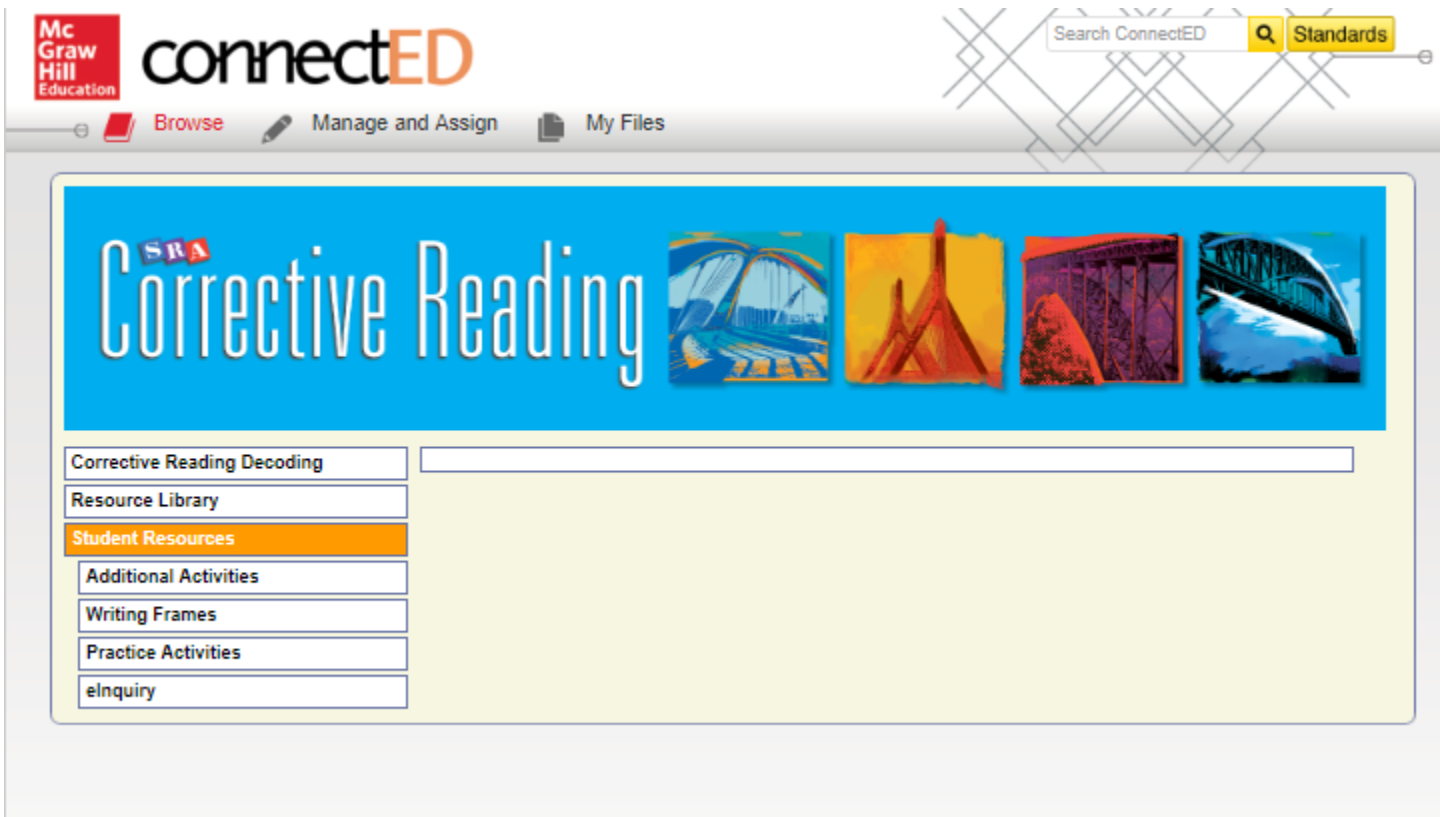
Mc Graw Hill Education

connectED

Search ConnectED

Standards

Browse

Manage and Assign

My Files

SRA

Corrective Reading

Corrective Reading Decoding

Resource Library

Student Resources

Additional Activities

Writing Frames

Practice Activities

eInquiry